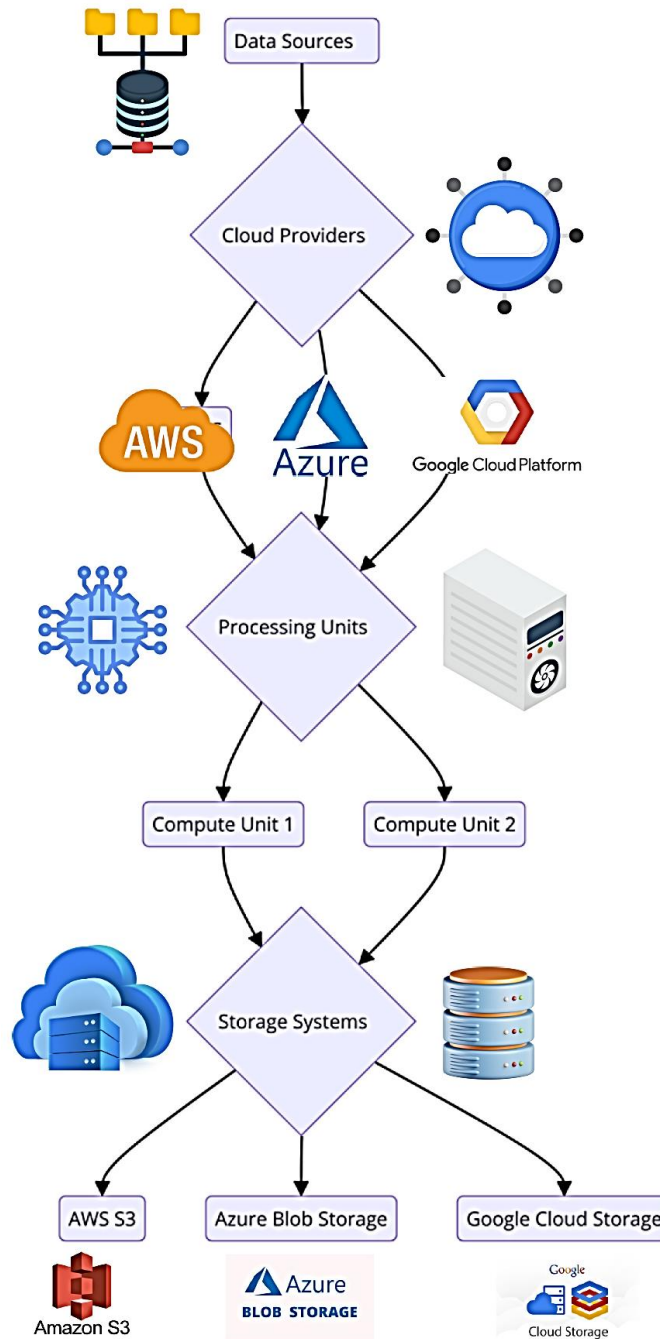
Data Sources

Cloud Providers

AWS

Azure

Google Cloud Platform

Processing Units

Compute Unit 1

Compute Unit 2

Storage Systems

AWS S3

Azure Blob Storage

Google Cloud Storage

Amazon S3

Azure
BLOB STORAGE

Google
Cloud Storage